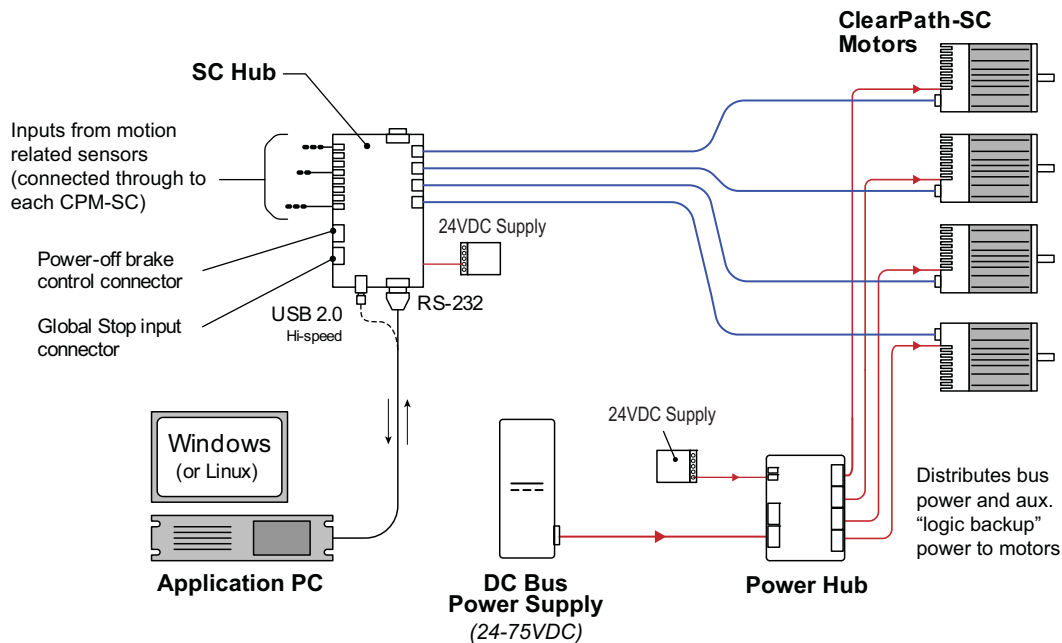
ClearPath-SC Motors

SC Hub

Inputs from motion related sensors (connected through to each CPM-SC)

24VDC Supply

Power-off brake control connector

Global Stop input connector

USB 2.0
Hi-speed

RS-232

Windows
(or Linux)

24VDC Supply

Distributes bus power and aux. "logic backup" power to motors

Application PC

DC Bus Power Supply
(24-75VDC)

Power Hub